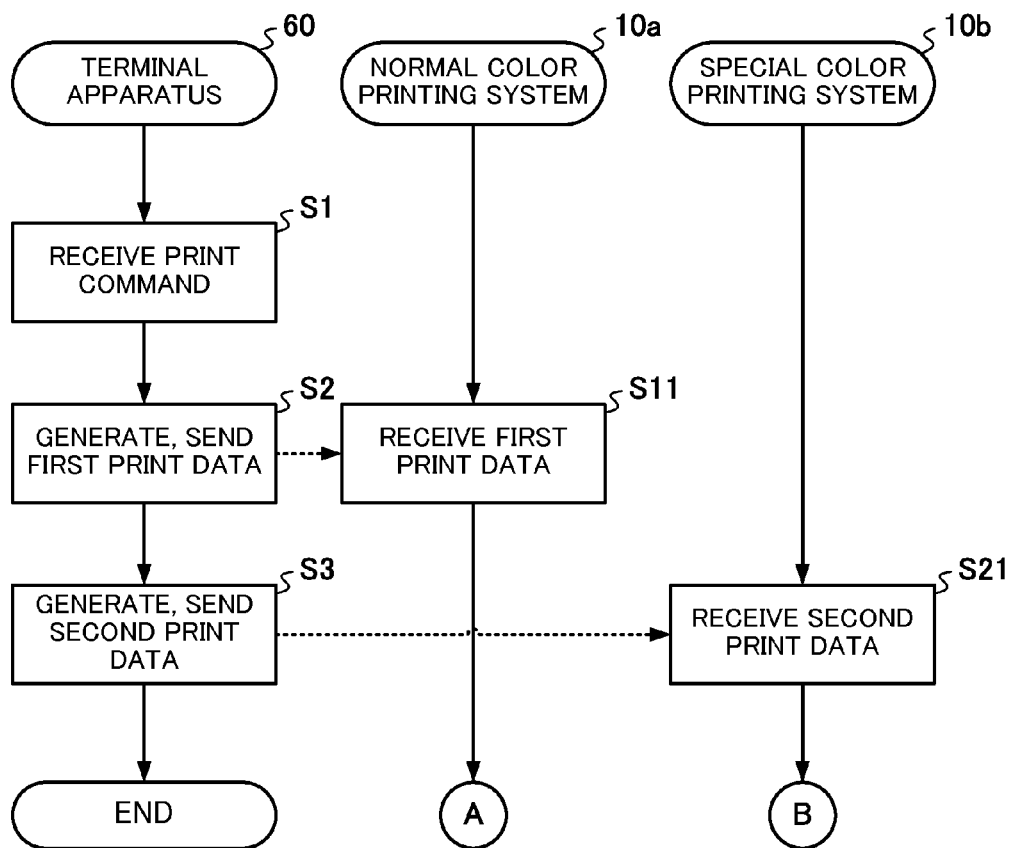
60
TERMINAL APPARATUS

10a
NORMAL COLOR PRINTING SYSTEM

10b
SPECIAL COLOR PRINTING SYSTEM

S1
RECEIVE PRINT COMMAND

S2
GENERATE, SEND FIRST PRINT DATA

S11
RECEIVE FIRST PRINT DATA

S3
GENERATE, SEND SECOND PRINT DATA

S21
RECEIVE SECOND PRINT DATA

END

A

B